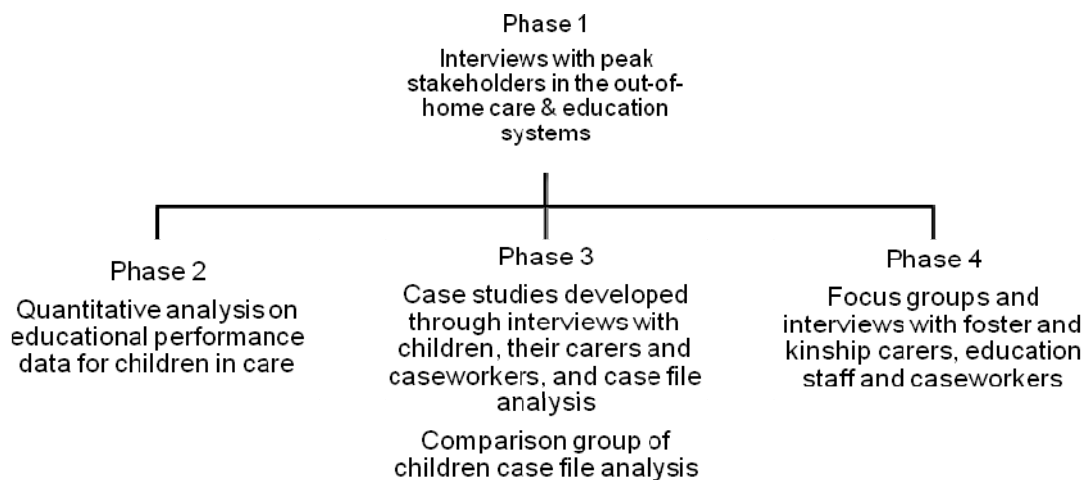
Phase 1

Interviews with peak stakeholders in the out-of-home care & education systems

Phase 2

Quantitative analysis on educational performance data for children in care

Phase 3

Case studies developed through interviews with children, their carers and caseworkers, and case file analysis

Comparison group of children case file analysis

Phase 4

Focus groups and interviews with foster and kinship carers, education staff and caseworkers